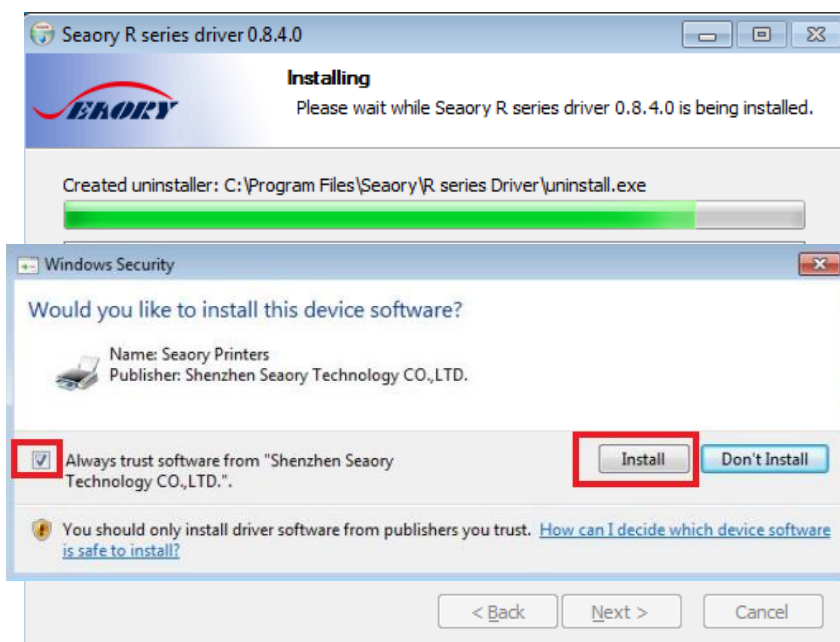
Seaory R series driver 0.8.4.0

SEAORY

Installing

Please wait while Seaory R series driver 0.8.4.0 is being installed.

Created uninstaller: C:\Program Files\Seaory\R series Driver\uninstall.exe

Windows Security

Would you like to install this device software?

Name: Seaory Printers
Publisher: Shenzhen Seaory Technology CO.,LTD.

Always trust software from "Shenzhen Seaory Technology CO.,LTD.".

Install

Don't Install

You should only install driver software from publishers you trust. How can I decide which device software is safe to install?

< Back

Next >

Cancel